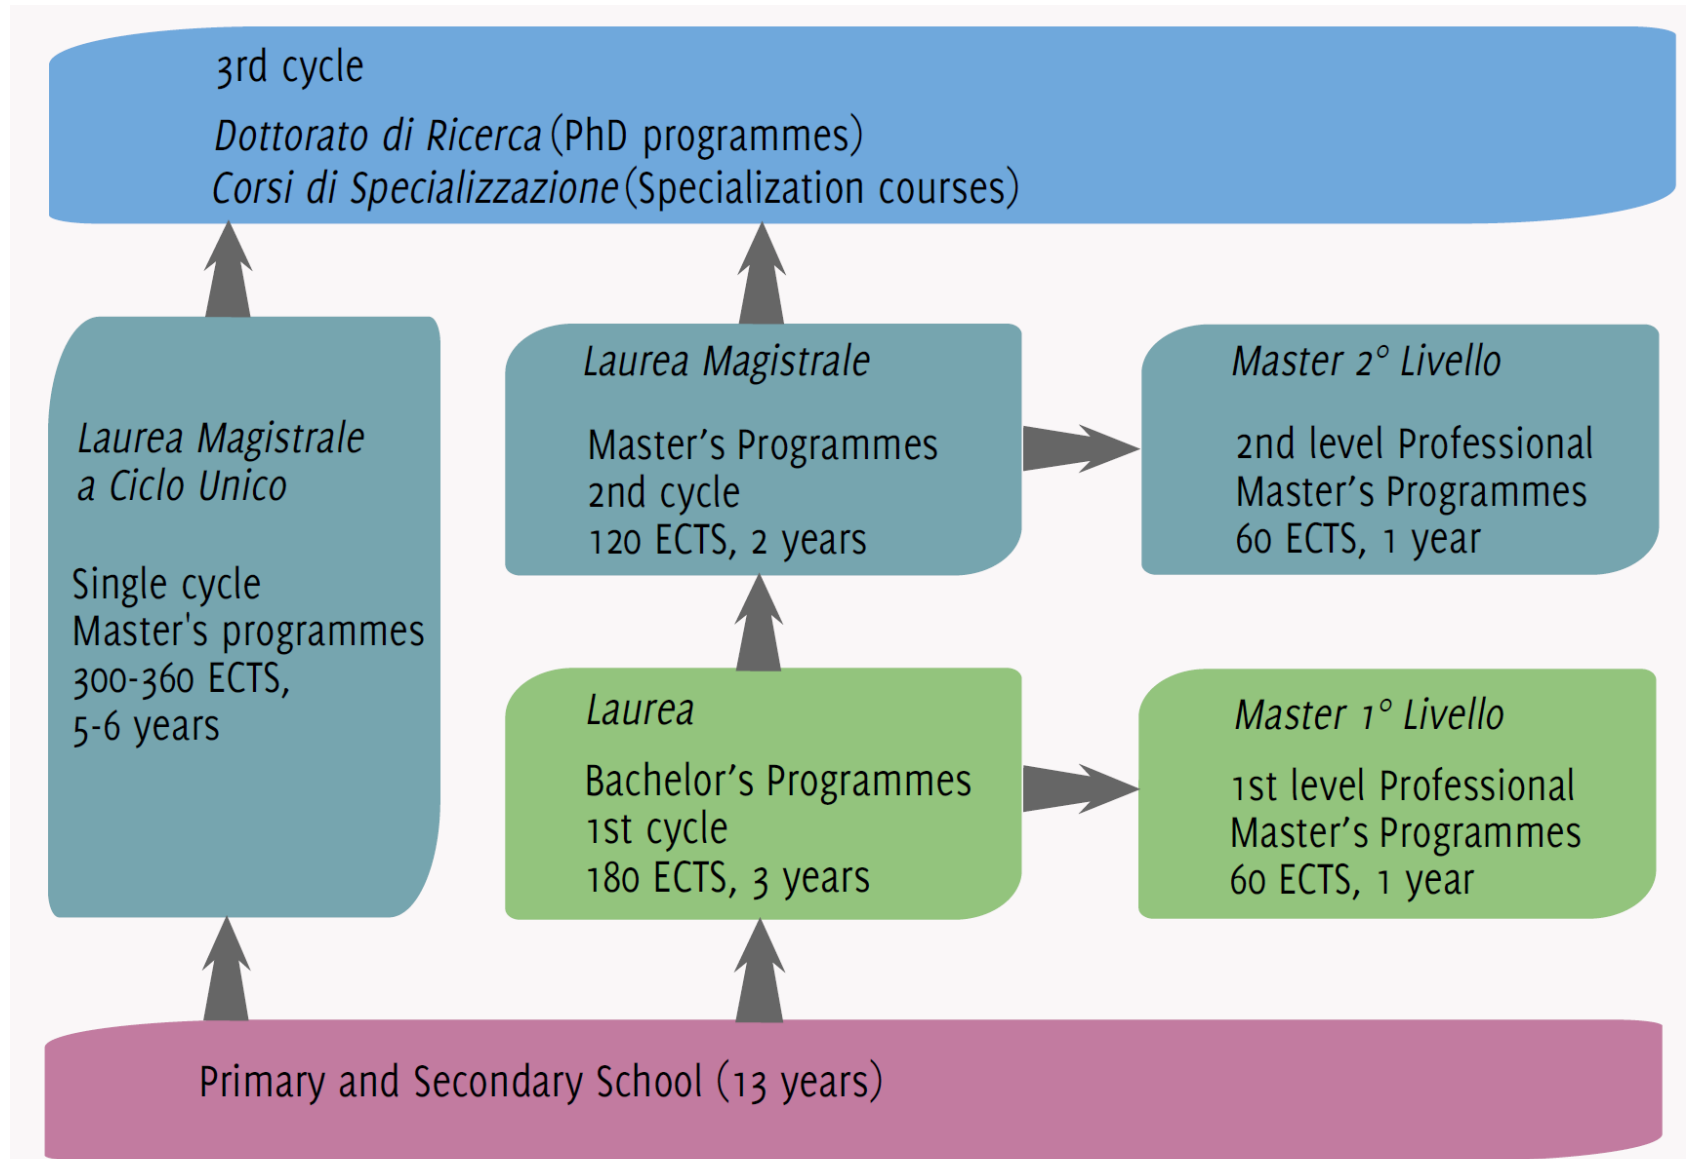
3rd cycle

Dottorato di Ricerca (PhD programmes)
Corsi di Specializzazione (Specialization courses)

Laurea Magistrale a Ciclo Unico

Single cycle Master's programmes 300-360 ECTS, 5-6 years

Laurea Magistrale

Master’s Programmes
2nd cycle
120 ECTS, 2 years

Master 2° Livello

2nd level Professional Master’s Programmes
60 ECTS, 1 year

Laurea

Bachelor’s Programmes
1st cycle
180 ECTS, 3 years

Master 1° Livello

1st level Professional Master’s Programmes
60 ECTS, 1 year

Primary and Secondary School (13 years)